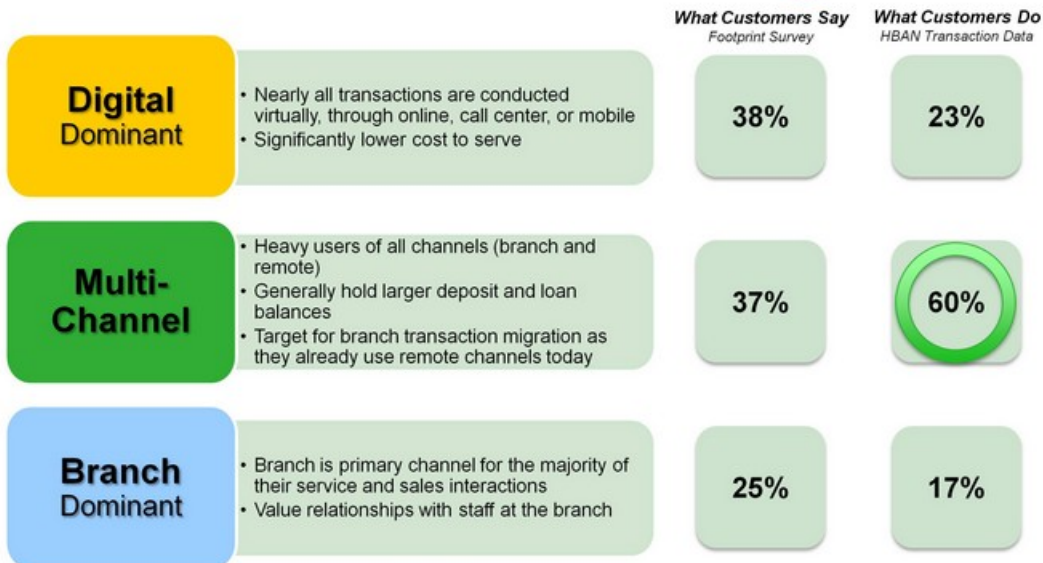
What Customers Say
Footprint Survey

What Customers Do
HBAN Transaction Data

Digital
Dominant

• Nearly all transactions are conducted virtually, through online, call center, or mobile
• Significantly lower cost to serve

38%

23%

Multi-Channel

• Heavy users of all channels (branch and remote)
• Generally hold larger deposit and loan balances
• Target for branch transaction migration as they already use remote channels today

37%

60%

Branch
Dominant

• Branch is primary channel for the majority of their service and sales interactions
• Value relationships with staff at the branch

25%

17%